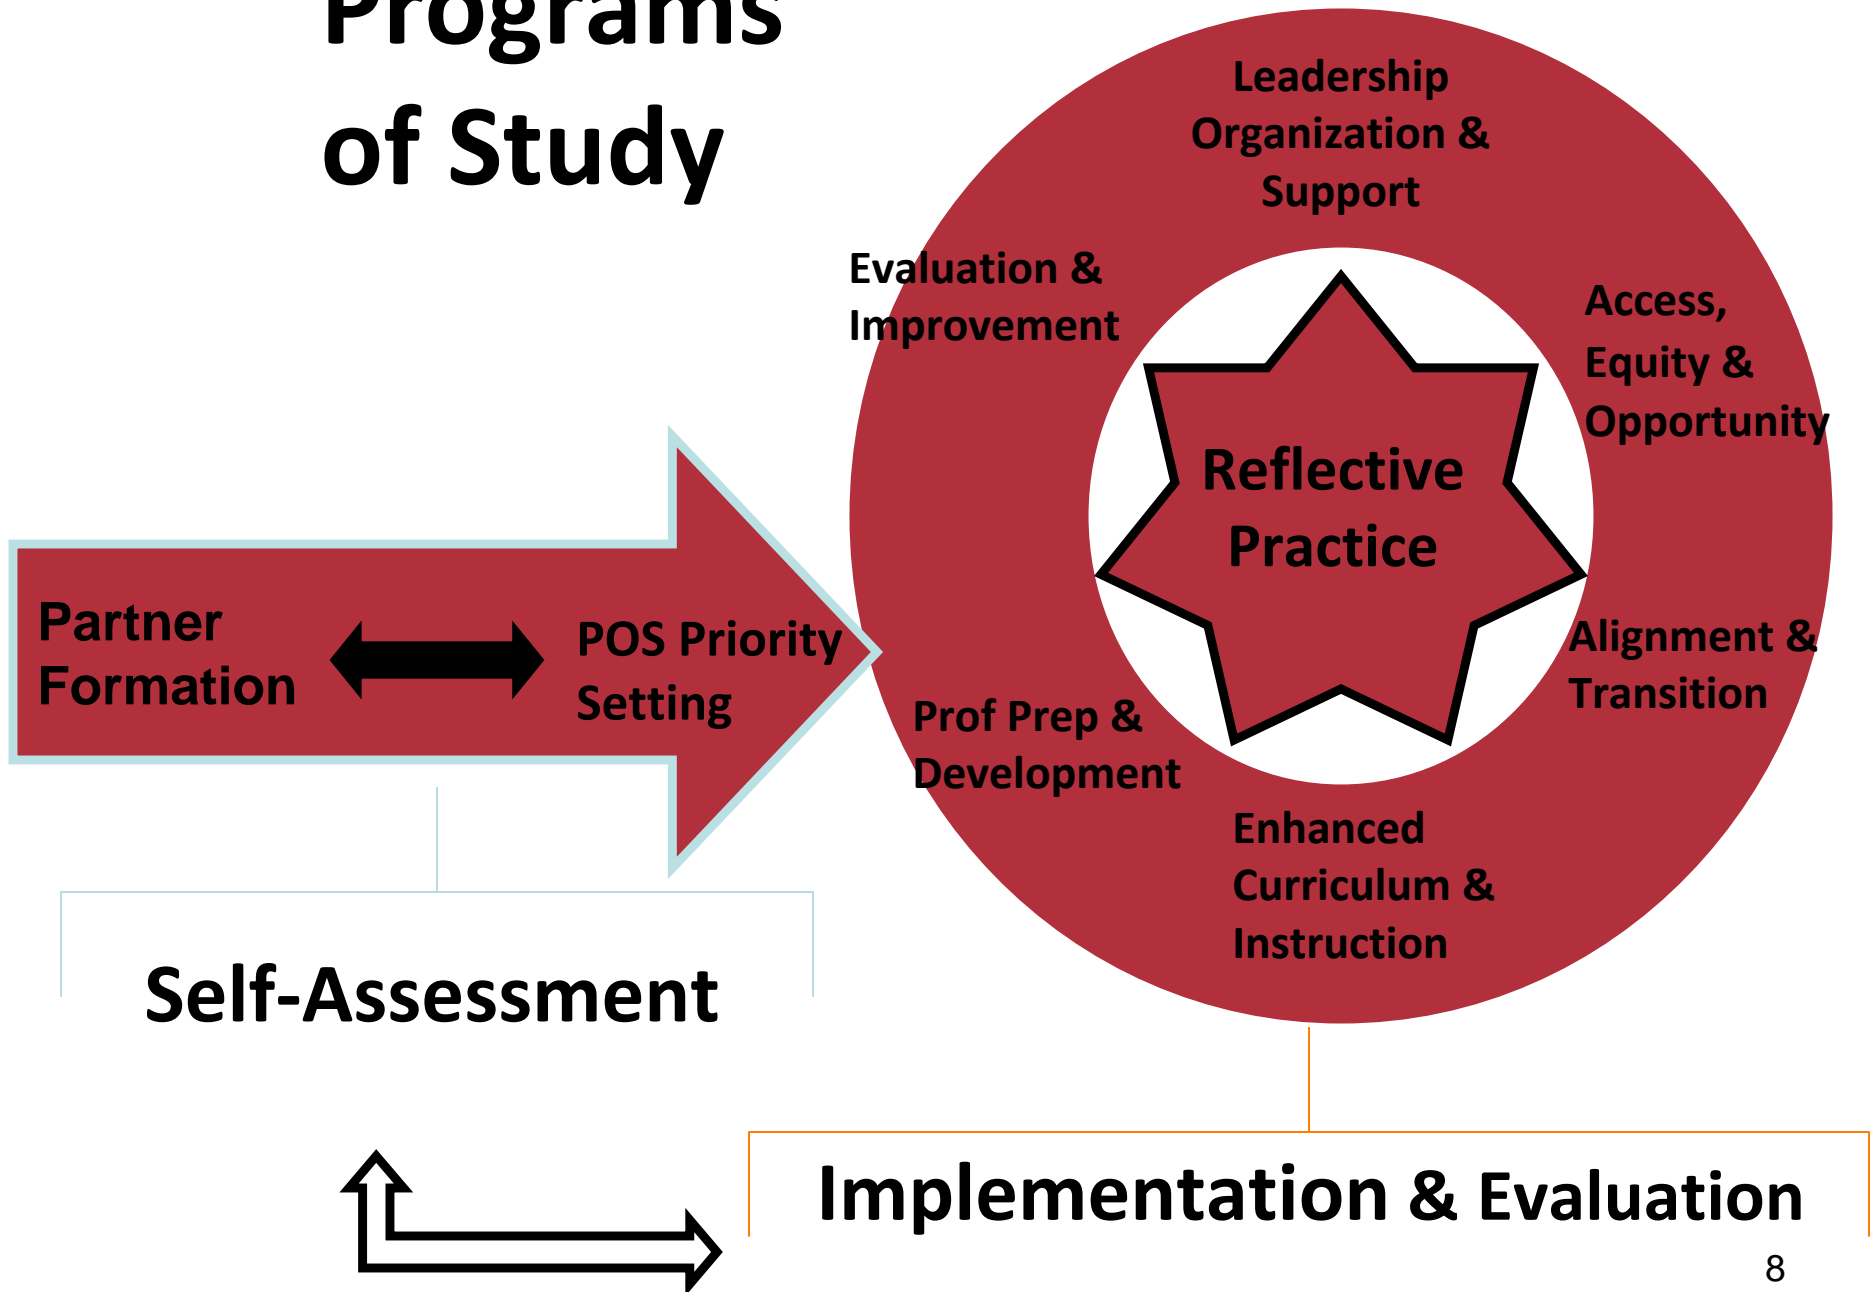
Programs of Study

Leadership Organization & Support

Evaluation & Improvement

Access, Equity & Opportunity

Reflective Practice

Partner Formation

POS Priority Setting

Alignment & Transition

Prof Prep & Development

Enhanced Curriculum & Instruction

Self-Assessment

Implementation & Evaluation

8